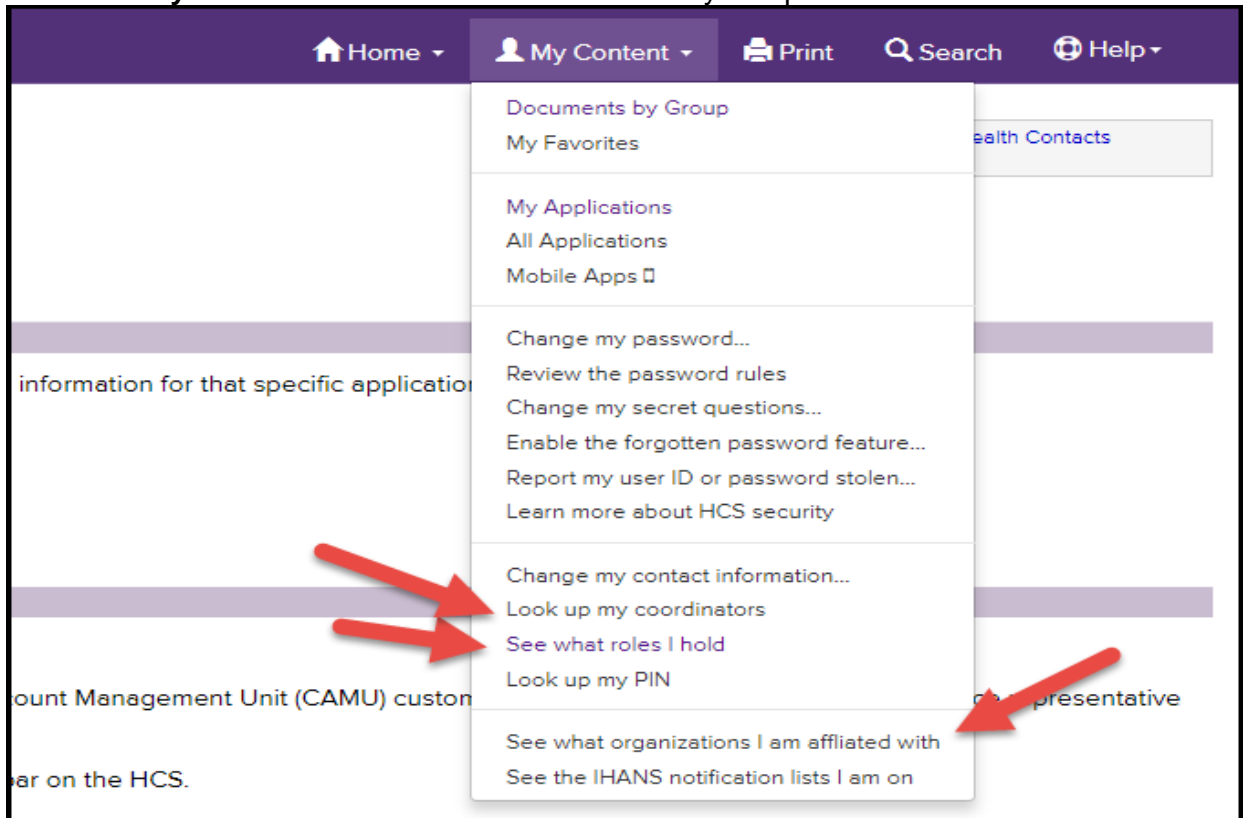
Home ▾ My Content ▾ Print Search Help ▾

Documents by Group
My Favorites

My Applications
All Applications
Mobile Apps

Change my password...
Review the password rules
Change my secret questions...
Enable the forgotten password feature...
Report my user ID or password stolen...
Learn more about HCS security

Change my contact information...
Look up my coordinators
See what roles I hold
Look up my PIN

See what organizations I am affliated with
See the IHANS notification lists I am on

ealth Contacts

information for that specific applicatio

count Management Unit (CAMU) custom

presentative

ar on the HCS.